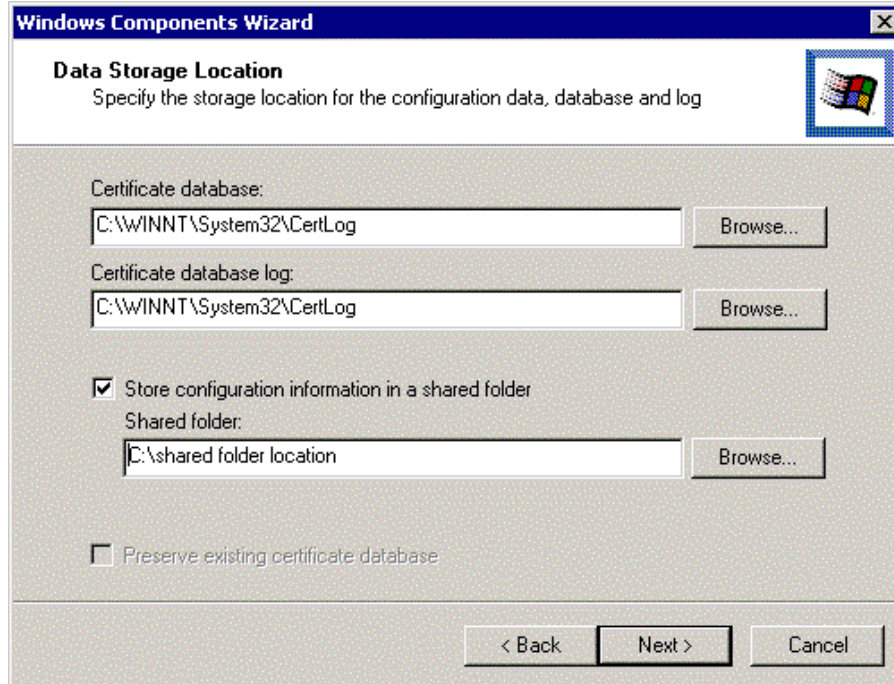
Windows Components Wizard

Data Storage Location
Specify the storage location for the configuration data, database and log

Certificate database:
C:\WINNT\System32\CertLog
Browse...

Certificate database log:
C:\WINNT\System32\CertLog
Browse...

Store configuration information in a shared folder
Shared folder:
C:\shared folder location
Browse...

Preserve existing certificate database

< Back
Next >
Cancel